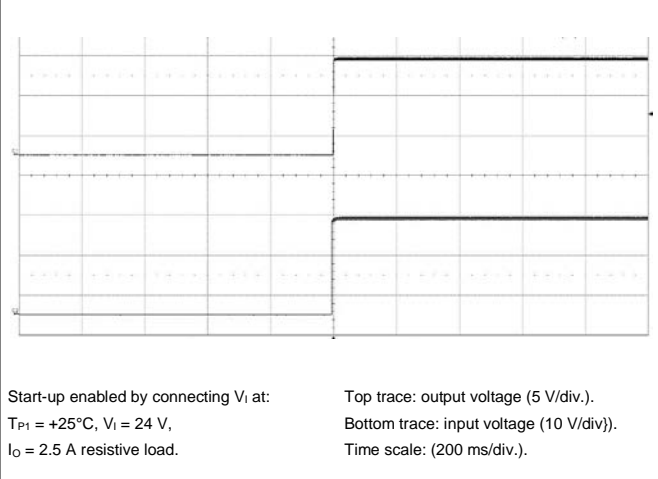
Start-up enabled by connecting $V_I$ at:
$T_{P1}$ = +25°C, $V_I$ = 24 V,
$I_O$ = 2.5 A resistive load.

Top trace: output voltage (5 V/div.).
Bottom trace: input voltage (10 V/div}).
Time scale: (200 ms/div.).